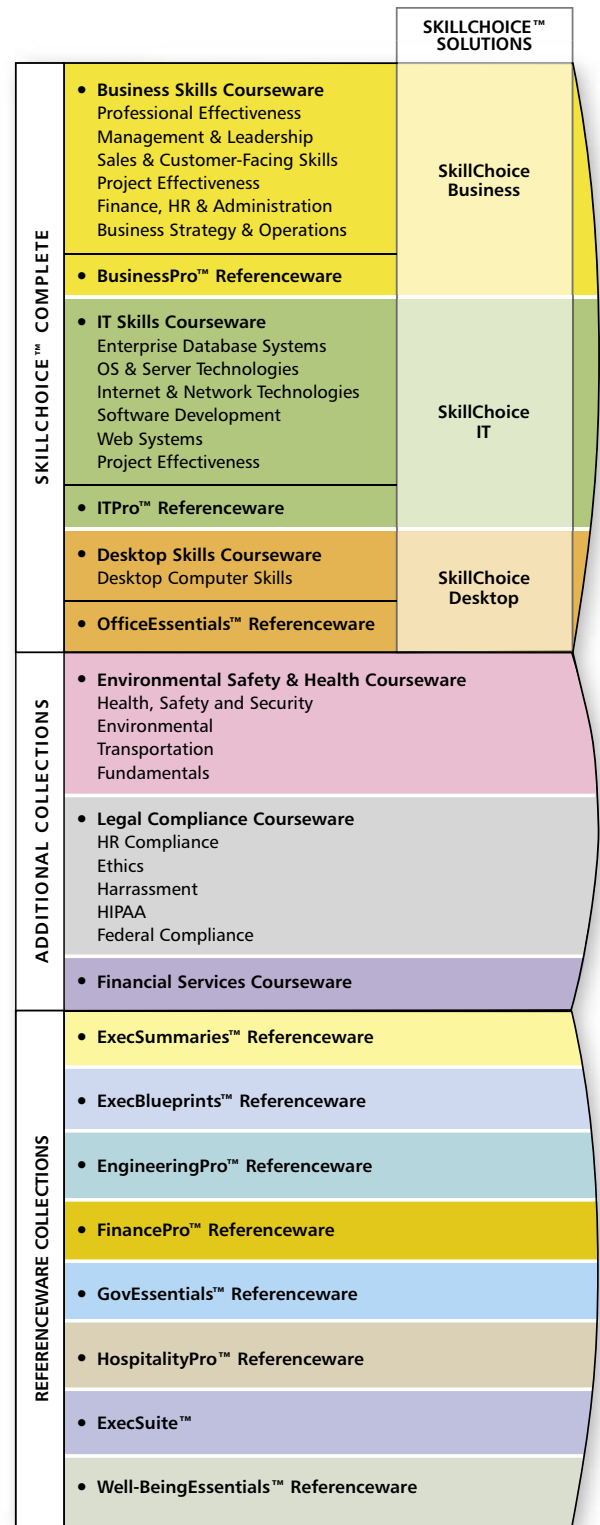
SKILLCHOICE™ SOLUTIONS

SKILLCHOICE™ COMPLETE

• Business Skills Courseware
Professional Effectiveness
Management & Leadership
Sales & Customer-Facing Skills
Project Effectiveness
Finance, HR & Administration
Business Strategy & Operations

• BusinessPro™ Referenceware

SkillChoice Business

• IT Skills Courseware
Enterprise Database Systems
OS & Server Technologies
Internet & Network Technologies
Software Development
Web Systems
Project Effectiveness

• ITPro™ Referenceware

SkillChoice IT

• Desktop Skills Courseware
Desktop Computer Skills

• OfficeEssentials™ Referenceware

SkillChoice Desktop

ADDITIONAL COLLECTIONS

• Environmental Safety & Health Courseware
Health, Safety and Security
Environmental
Transportation
Fundamentals

• Legal Compliance Courseware
HR Compliance
Ethics
Harrassment
HIPAA
Federal Compliance

• Financial Services Courseware

REFERENCEWARE COLLECTIONS

• ExecSummaries™ Referenceware

• ExecBlueprints™ Referenceware

• EngineeringPro™ Referenceware

• FinancePro™ Referenceware

• GovEssentials™ Referenceware

• HospitalityPro™ Referenceware

• ExecSuite™

• Well-BeingEssentials™ Referenceware